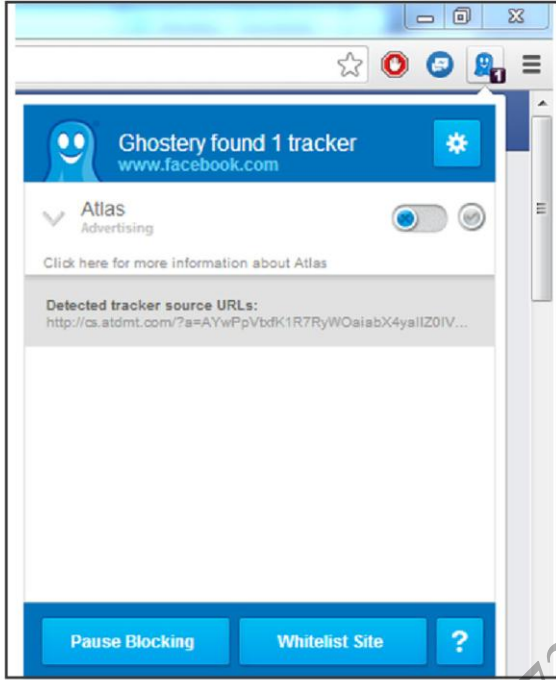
1

Ghostery found 1 tracker
www.facebook.com

Atlas
Advertising

Click here for more information about Atlas

Detected tracker source URLs:
http://cs.atdmt.com/?a=AYwPpVbdK1R7RyWOaiabX4yaIlZ0IV...

Pause Blocking
Whitelist Site
?